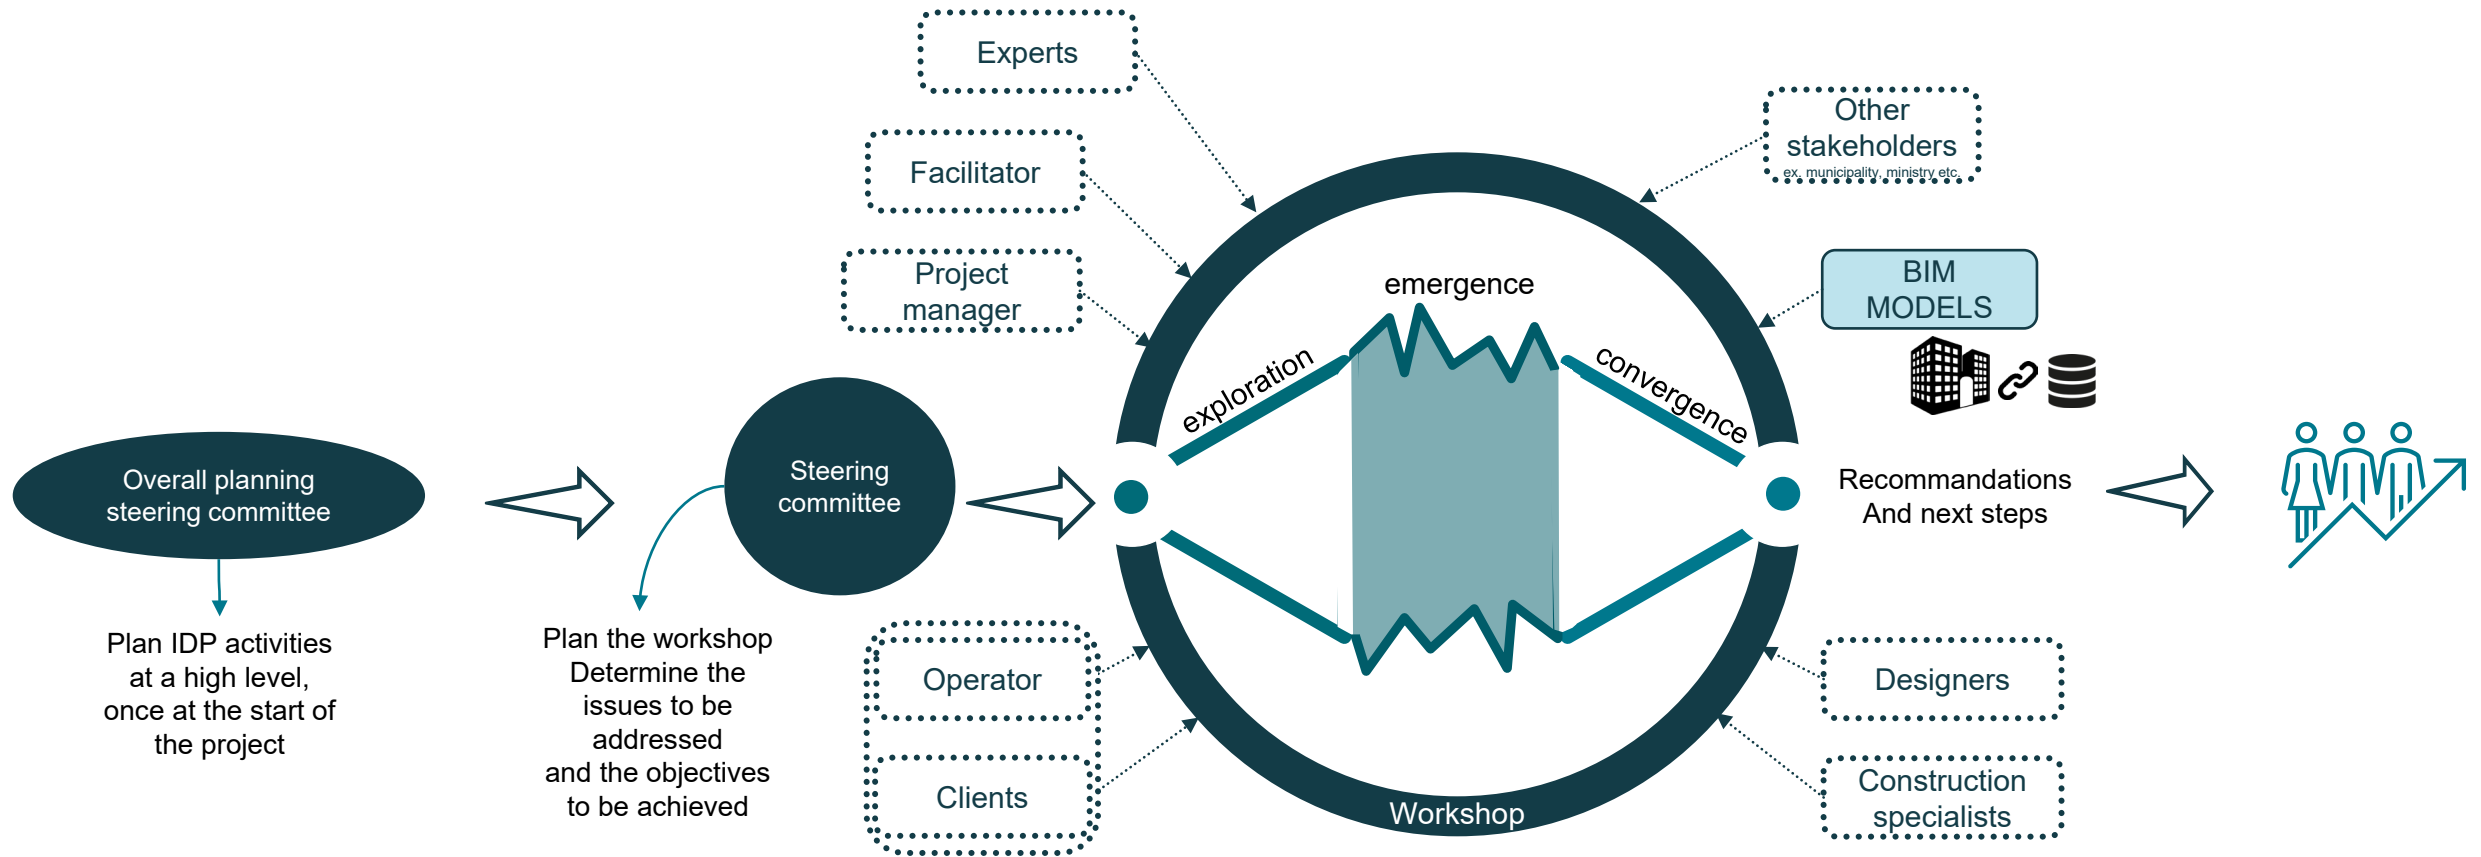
Experts

Facilitator

Project manager

Other stakeholders
ex. municipality, ministry etc.

BIM MODELS

emergence

exploration

convergence

Overall planning steering committee

Plan IDP activities at a high level, once at the start of the project

Steering committee

Plan the workshop
Determine the issues to be addressed and the objectives to be achieved

Recommandations
And next steps

Operator

Clients

Workshop

Designers

Construction specialists